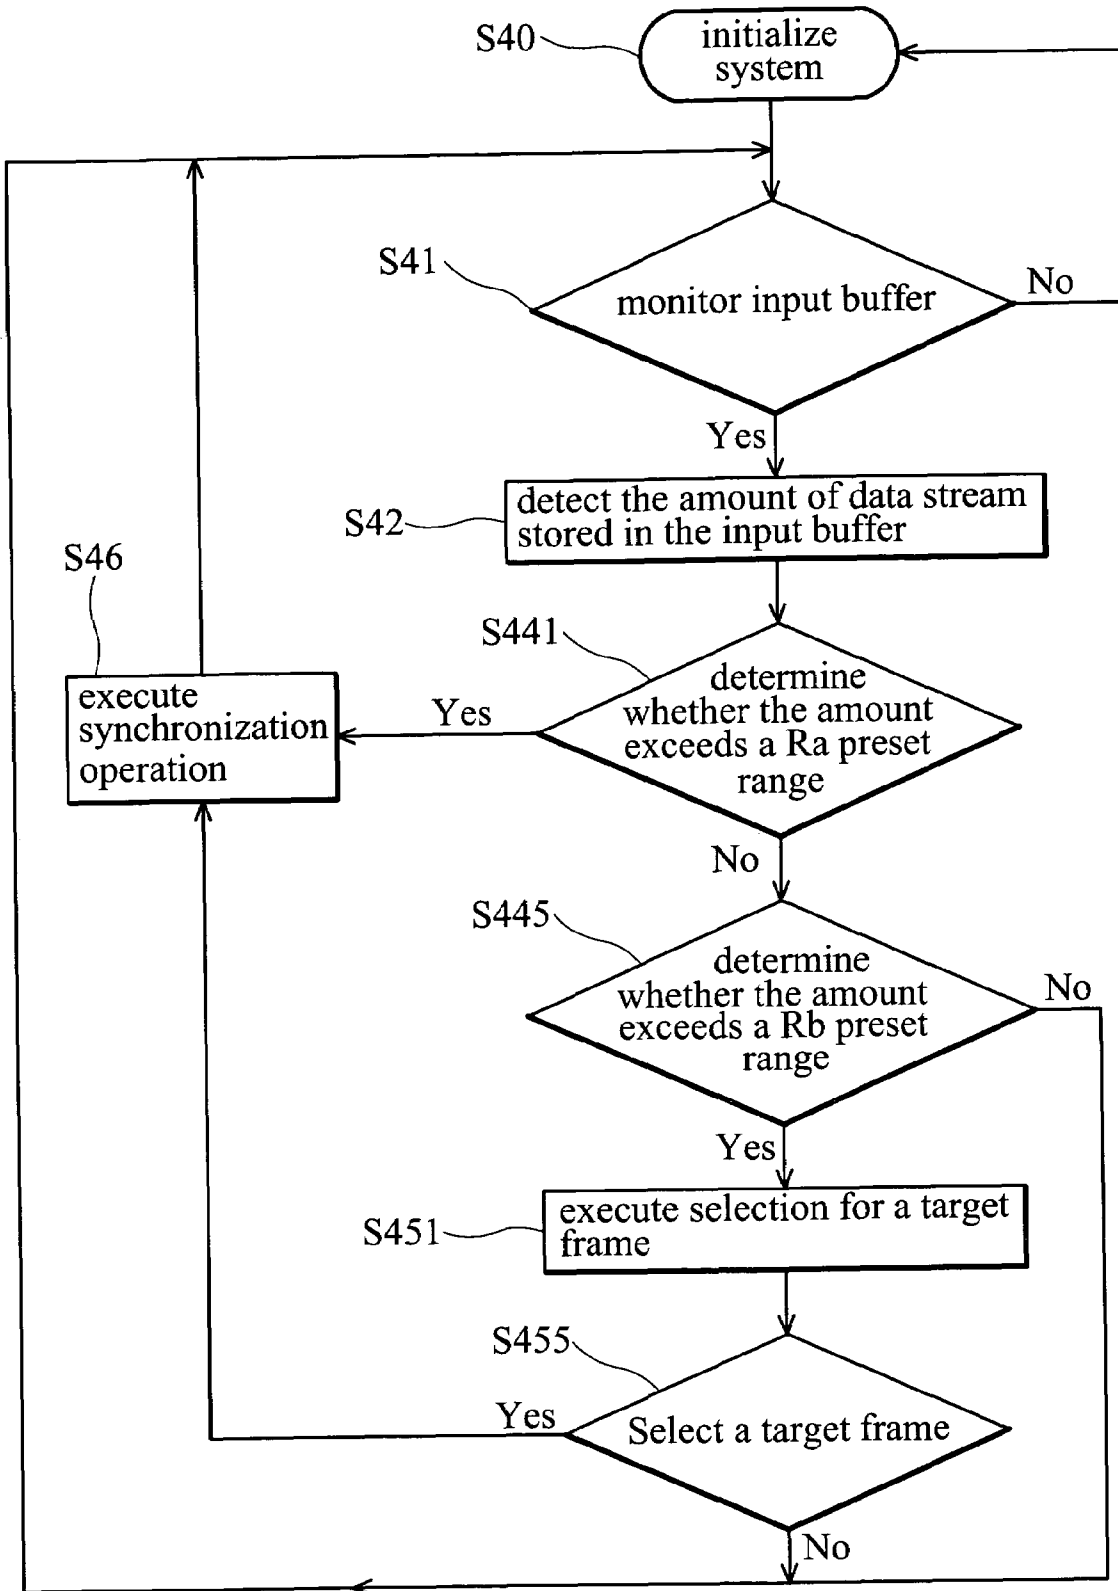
S40
initialize system

S41
monitor input buffer
No
Yes

S42
detect the amount of data stream stored in the input buffer

S46
execute synchronization operation

S441
determine whether the amount exceeds a Ra preset range
Yes
No

S445
determine whether the amount exceeds a Rb preset range
No
Yes

S451
execute selection for a target frame

S455
Select a target frame
Yes
No